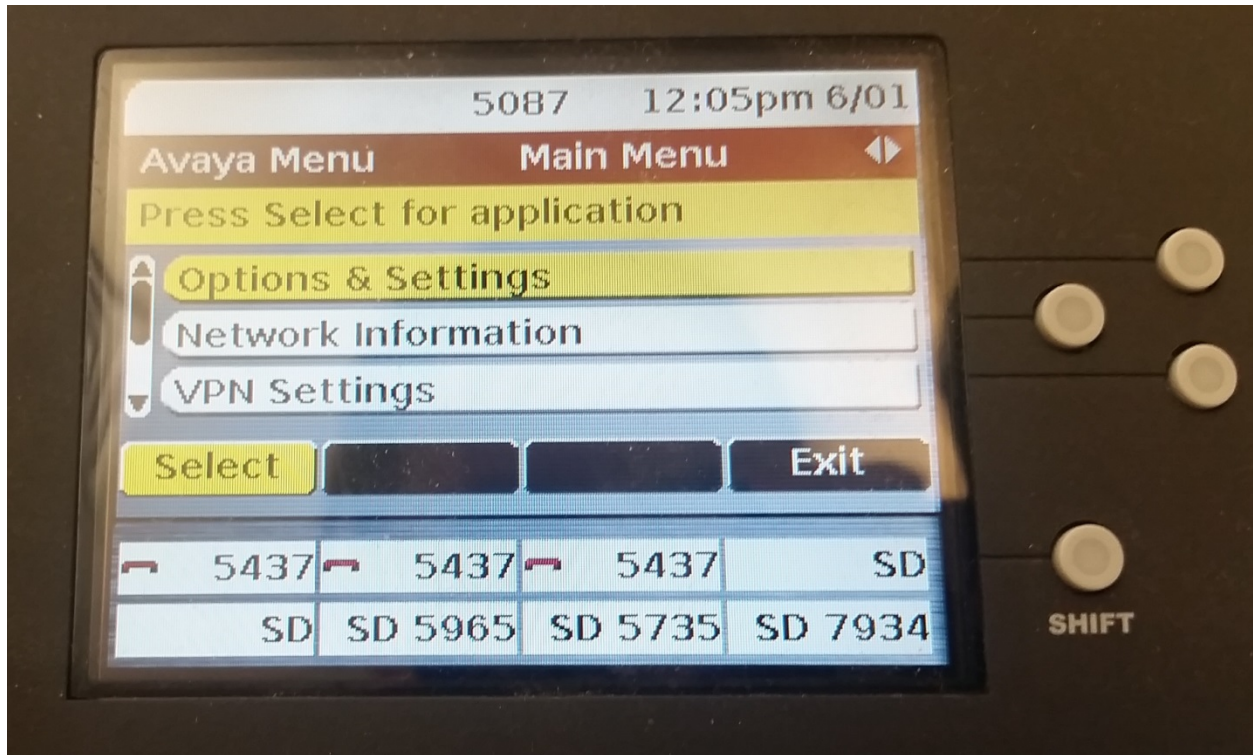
5087 12:05pm 6/01

Avaya Menu Main Menu

Press Select for application

Options & Settings

Network Information

VPN Settings

Select Exit

| 5437 | 5437 | 5437 | SD |
|---|---|---|---|
| SD | SD 5965 | SD 5735 | SD 7934 |

SHIFT